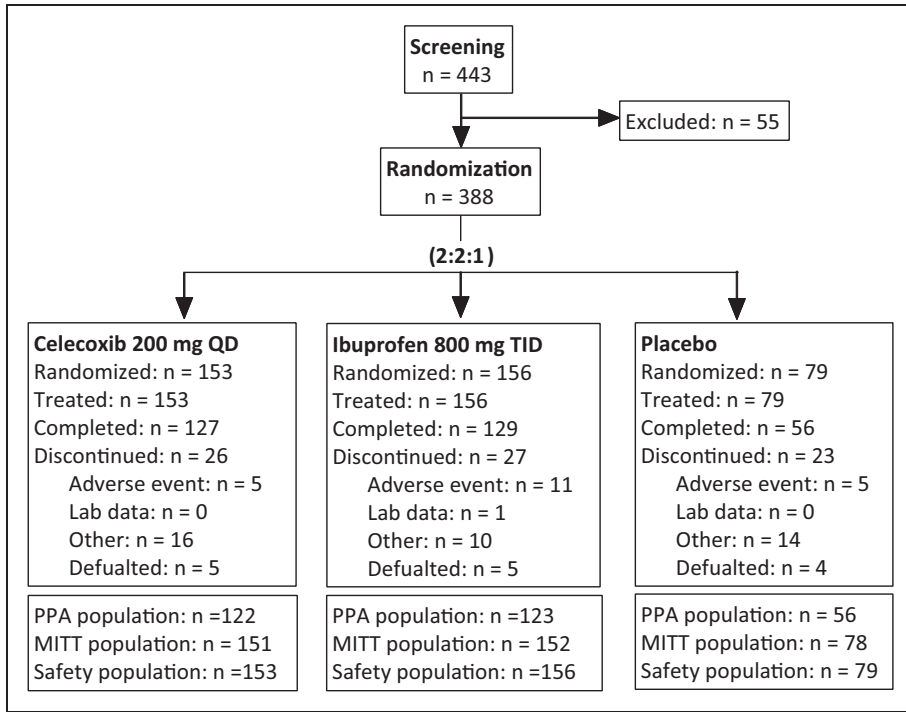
Screening
n = 443

Excluded: n = 55

Randomization
n = 388

(2:2:1)

Celecoxib 200 mg QD
Randomized: n = 153
Treated: n = 153
Completed: n = 127
Discontinued: n = 26
Adverse event: n = 5
Lab data: n = 0
Other: n = 16
Defualted: n = 5

PPA population: n =122
MITT population: n = 151
Safety population: n =153

Ibuprofen 800 mg TID
Randomized: n = 156
Treated: n = 156
Completed: n = 129
Discontinued: n = 27
Adverse event: n = 11
Lab data: n = 1
Other: n = 10
Defualted: n = 5

PPA population: n =123
MITT population: n = 152
Safety population: n =156

Placebo
Randomized: n = 79
Treated: n = 79
Completed: n = 56
Discontinued: n = 23
Adverse event: n = 5
Lab data: n = 0
Other: n = 14
Defualted: n = 4

PPA population: n = 56
MITT population: n = 78
Safety population: n = 79